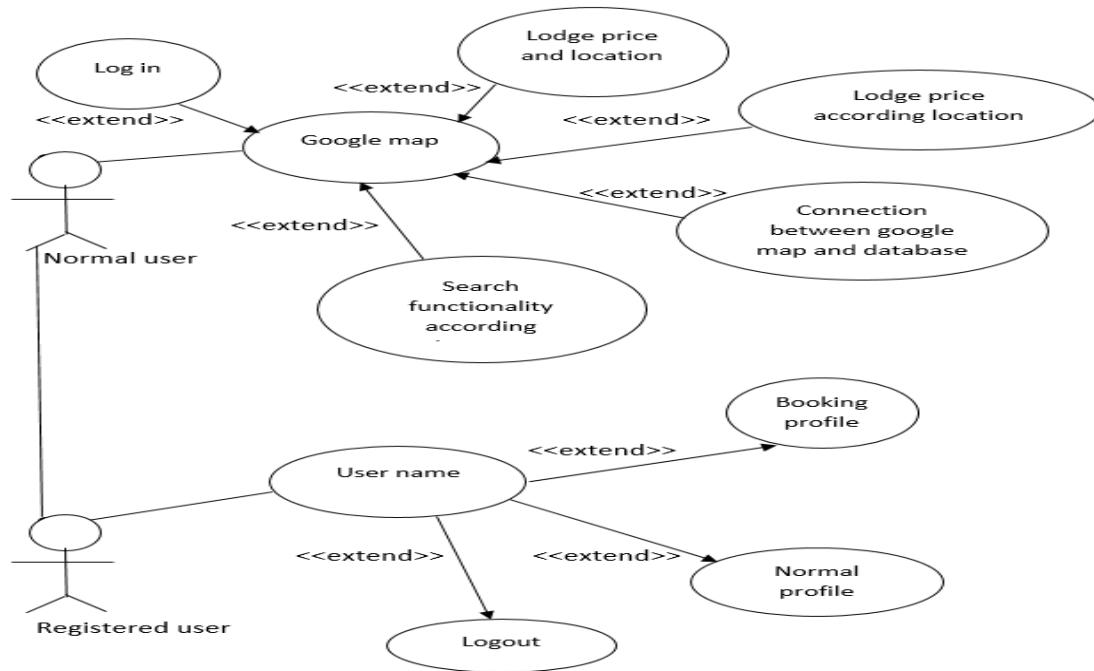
Log in

<<extend>>

Lodge price and location

<<extend>>

Google map

Lodge price according location

<<extend>>

<<extend>>

Connection between google map and database

<<extend>>

Normal user

Search functionality according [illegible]

Booking profile

<<extend>>

User name

<<extend>>

<<extend>>

Normal profile

Registered user

Logout